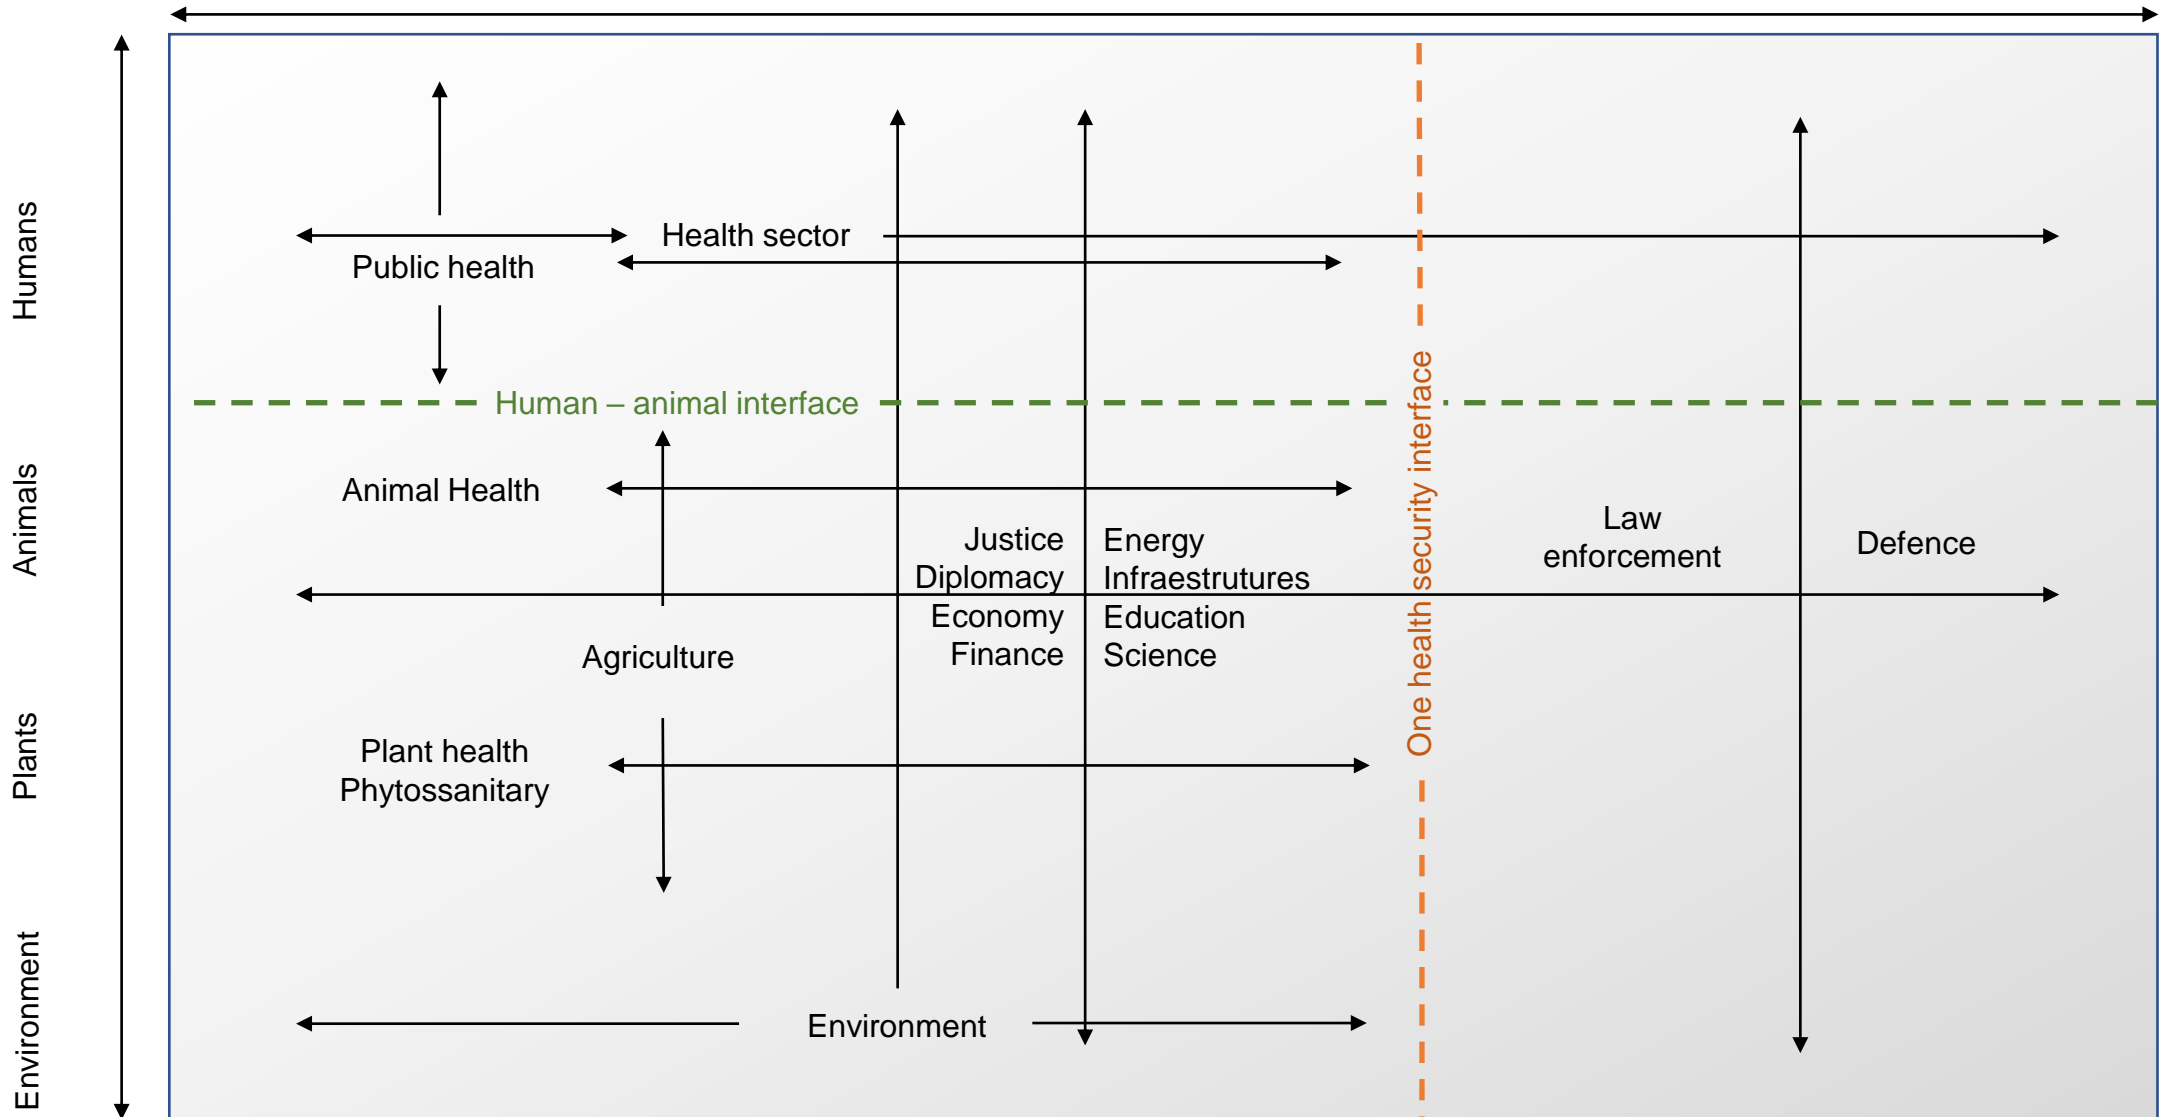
Humans

Animals

Plants

Environment

Health sector

Public health

Human – animal interface

Animal Health

Justice
Diplomacy
Economy
Finance

Energy
Infraestrutures
Education
Science

One health security interface

Law enforcement

Defence

Agriculture

Plant health
Phytossanitary

Environment